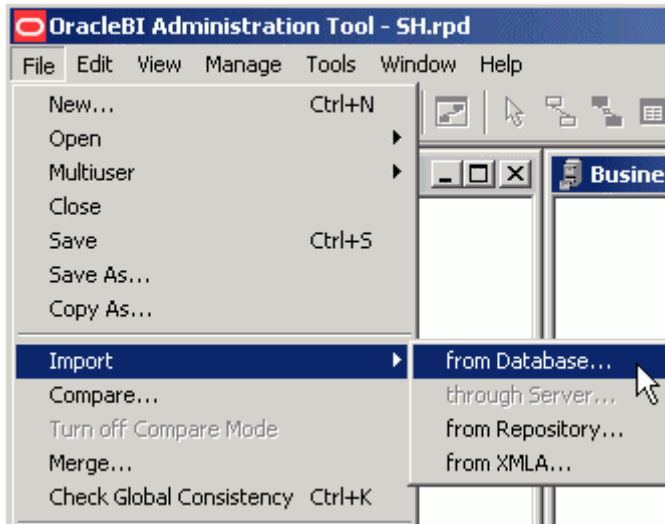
OracleBI Administration Tool - SH.rpd

File Edit View Manage Tools Window Help

New... Ctrl+N
Open
Multiuser
Close
Save Ctrl+S
Save As...
Copy As...
Import
Compare...
Turn off Compare Mode
Merge...
Check Global Consistency Ctrl+K

from Database...
through Server...
from Repository...
from XMLA...

Busine